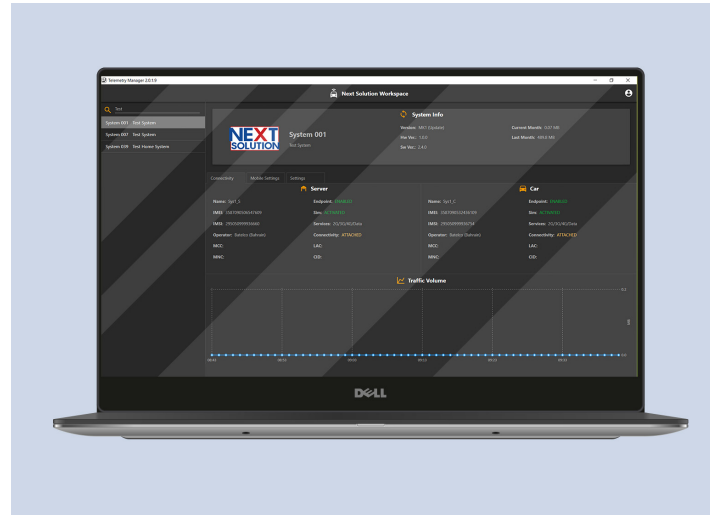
Telemetry Manager 2.0.1.0

Next Solution Workspace

Test

System 001 Test System
System 007 Test System
System 059 Test Home System

NEXT SOLUTION

System 001
Test System

System Info
Version: MK1 (Update)
Fw Ver.: 1.0.0
Sw Ver.: 2.4.0
Current Month: 0.07 MB
Last Month: 694.6 MB

Connectivity Modem Settings Settings

Server
Name: Sys1_S
IMEI: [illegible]
IMSI: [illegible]
Operator: Batelco (Bahrain)
MCC:
MNC:
Endpoint: ENABLED
Sim: ACTIVATED
Services: 2G/3G/4G/Data
Connectivity: ATTACHED
LAC:
CID:

Car
Name: Sys1_C
IMEI: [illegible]
IMSI: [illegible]
Operator: Batelco (Bahrain)
MCC:
MNC:
Endpoint: ENABLED
Sim: ACTIVATED
Services: 2G/3G/4G/Data
Connectivity: ATTACHED
LAC:
CID:

Traffic Volume

DELL